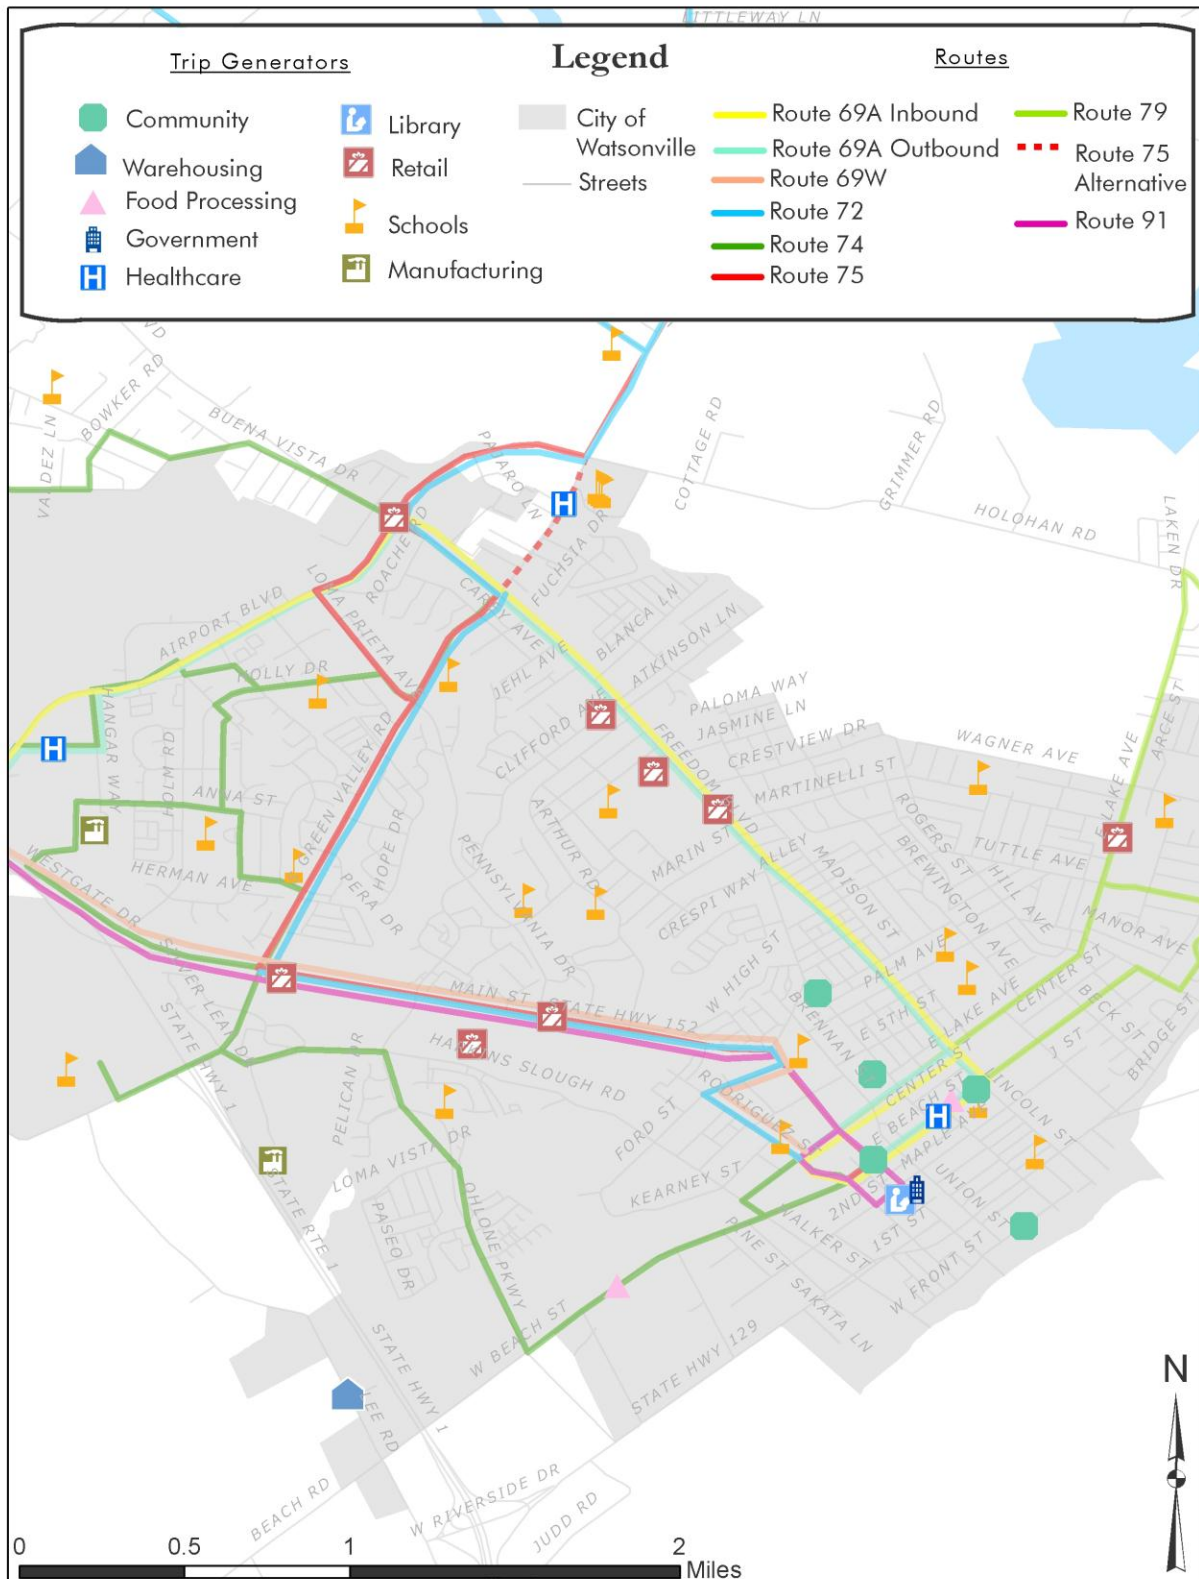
Legend

Trip Generators
Community
Warehousing
Food Processing
Government
Healthcare
Library
Retail
Schools
Manufacturing

City of Watsonville
Streets

Routes
Route 69A Inbound
Route 69A Outbound
Route 69W
Route 72
Route 74
Route 75
Route 79
Route 75 Alternative
Route 91

LITTLEWAY LN
VALDEZ LN
BOWKER RD
BUENA VISTA DR
PAJARO LN
COTTAGE RD
GRIMMER RD
HOLOHAN RD
LAKEN DR
ROACHE RD
FUCHSIA DR
CAREY AVE
LOMA PRIETA AVE
AIRPORT BLVD
BLANCA LN
ATKINSON LN
JEHL AVE
HOLLY DR
HANGAR WAY
HOLM RD
GREEN VALLEY RD
CLIFFORD AVE
PALOMA WAY
JASMINE LN
FREEDOM BLVD
CRESTVIEW DR
WAGNER AVE
ARCE ST
LAKE AVE
ANNA ST
HOPE DR
ARTHUR RD
MARTINELLI ST
ROGERS ST
TUTTLE AVE
BREWINGTON AVE
HILL AVE
HERMAN AVE
WESTGATE DR
PERA DR
PENNSYLVANIA DR
MARIN ST
ALLEY
MADISON ST
CRESPI WAY
MANOR AVE
SILVER LEAF DR
STATE HWY 1
MAIN ST
STATE HWY 152
W HIGH ST
PALM AVE
CENTER ST
BECK ST
BRIDGE ST
BRENNAN
E 5TH ST
E LAKE AVE
J ST
HARKINS SLOUGH RD
PELICAN DR
RODRIGUEZ ST
CENTER ST
LINCOLN ST
E BEACH ST
MAPLE AVE
FORD ST
LOMA VISTA DR
KEARNEY ST
2ND ST
UNION ST
1ST ST
STATE RTE 1
PASEO DR
OHLONE PKWY
PINE ST
WALKER ST
W FRONT ST
SAKATA LN
W BEACH ST
STATE HWY 129
STATE HWY 1
LEE RD
BEACH RD
W RIVERSIDE DR
JUDD RD
N
0
0.5
1
2
Miles